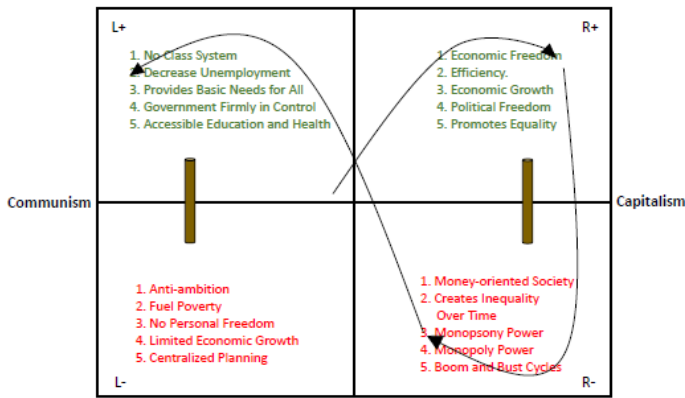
L+

1. No Class System
2. Decrease Unemployment
3. Provides Basic Needs for All
4. Government Firmly in Control
5. Accessible Education and Health

R+

1. Economic Freedom
2. Efficiency.
3. Economic Growth
4. Political Freedom
5. Promotes Equality

Communism

Capitalism

1. Anti-ambition
2. Fuel Poverty
3. No Personal Freedom
4. Limited Economic Growth
5. Centralized Planning

L-

1. Money-oriented Society
2. Creates Inequality Over Time
3. Monopsony Power
4. Monopoly Power
5. Boom and Bust Cycles

R-